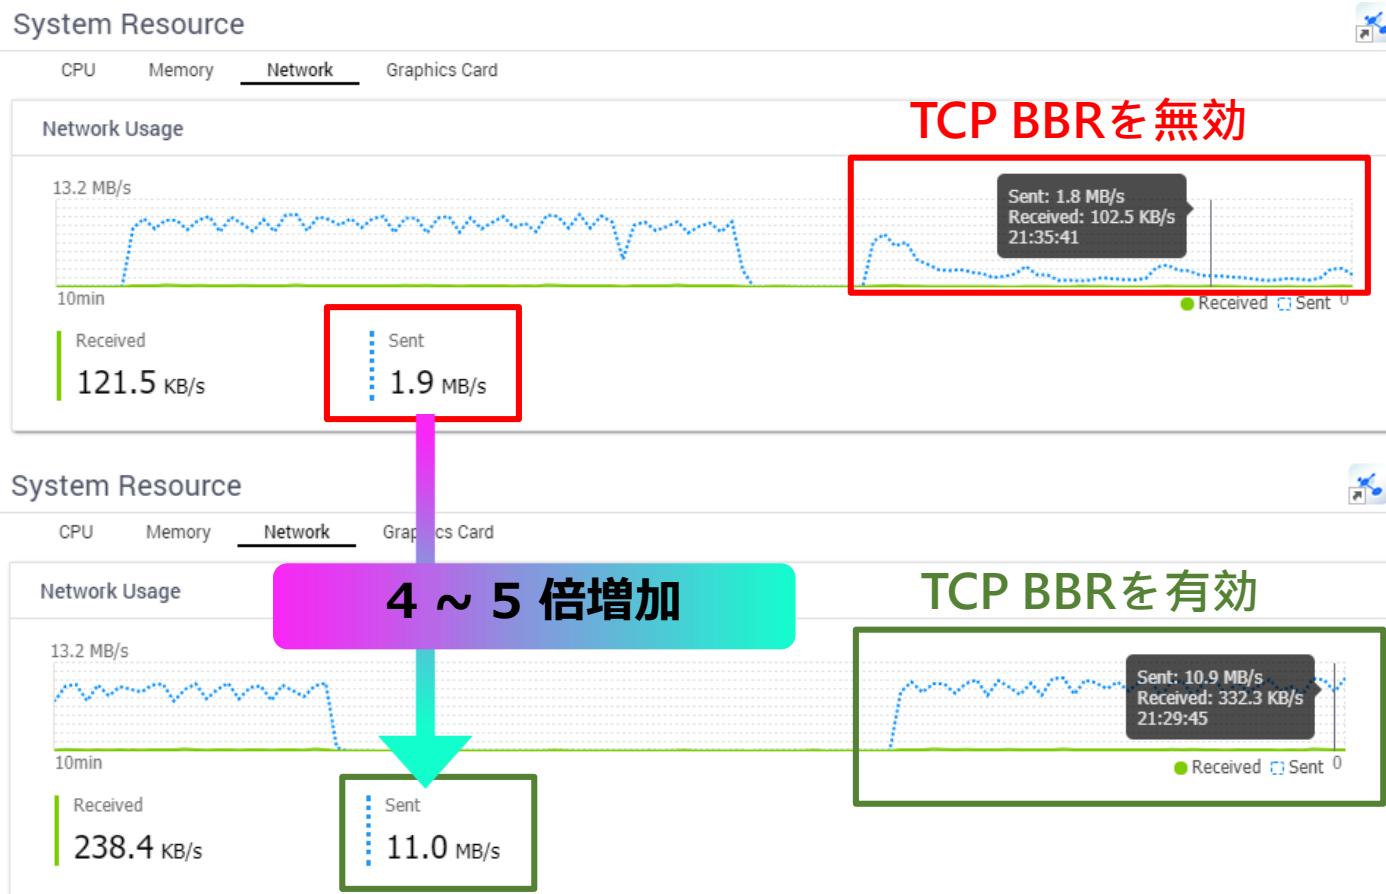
System Resource

CPU Memory Network Graphics Card

Network Usage

TCP BBRを無効

13.2 MB/s

Sent: 1.8 MB/s
Received: 102.5 KB/s
21:35:41

10min

Received Sent 0

Received
121.5 KB/s

Sent
1.9 MB/s

System Resource

CPU Memory Network Grap cs Card

Network Usage

4 ~ 5 倍増加

TCP BBRを有効

13.2 MB/s

Sent: 10.9 MB/s
Received: 332.3 KB/s
21:29:45

10min

Received Sent 0

Received
238.4 KB/s

Sent
11.0 MB/s